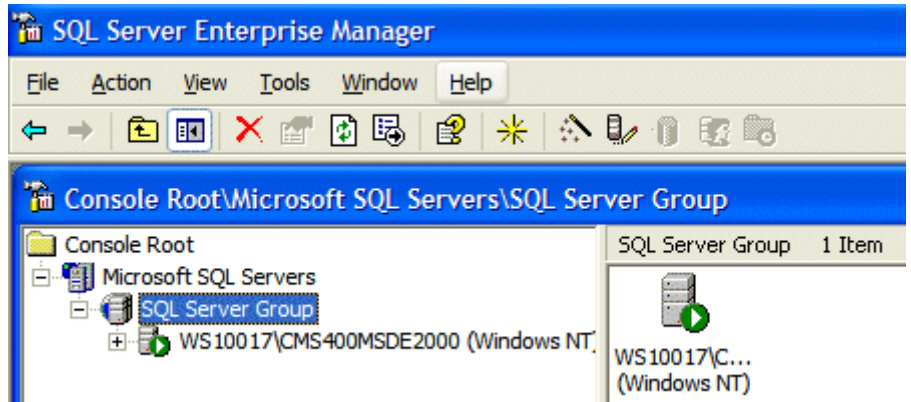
SQL Server Enterprise Manager

File Action View Tools Window Help

Console Root\Microsoft SQL Servers\SQL Server Group

Console Root
Microsoft SQL Servers
SQL Server Group
WS10017\CMS400MSDE2000 (Windows NT)

SQL Server Group 1 Item

WS10017\C...
(Windows NT)